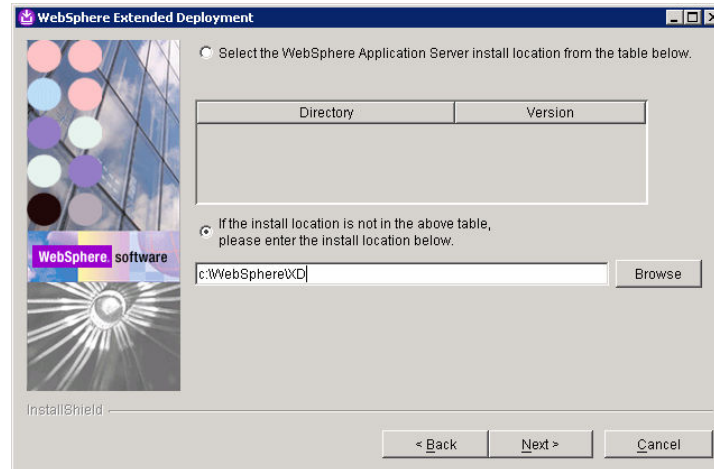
WebSphere Extended Deployment

Select the WebSphere Application Server install location from the table below.

| Directory | Version |
|---|---|

If the install location is not in the above table, please enter the install location below.

c:\WebSphere\XD

Browse

WebSphere. software

InstallShield

< Back

Next >

Cancel